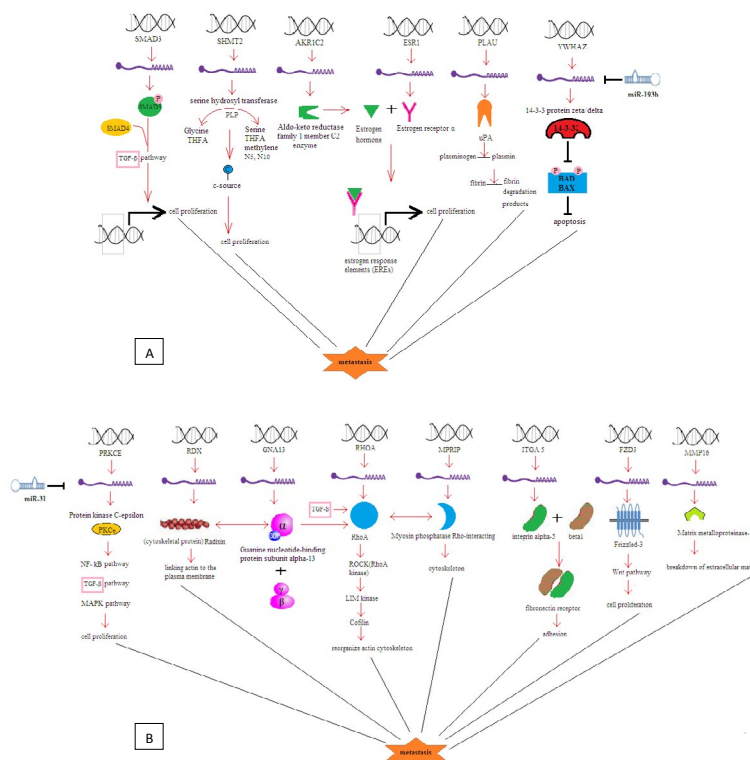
SMAD3
SMAD3
P
SMAD4
TGF-β pathway
cell proliferation

SHMT2
serine hydroxyl transferase
PLP
Glycine THFA
Serine THFA methylene N5, N10
c-source
cell proliferation

AKR1C2
Aldo-keto reductase family 1 member C2 enzyme

ESR1
Estrogen hormone
+
Estrogen receptor α
estrogen response elements (EREs)
cell proliferation

PLAU
uPA
plasminogen → plasmin
fibrin → fibrin degradation products

YWHAZ
miR-193b
14-3-3 protein zeta/delta
14-3-3
P P
BAD
BAX
apoptosis

A

metastasis

PRKCE
miR-31
Protein kinase C-epsilon
PKCε
NF- kB pathway
TGF-β pathway
MAPK pathway
cell proliferation

RDX
(cytoskeletal protein) Radixin
linking actin to the plasma membrane

GNA13
α
GDP
Guanine nucleotide-binding protein subunit alpha-13
+
γ
β

RHOA
TGF-β
RhoA
ROCK(RhoA kinase)
LIM kinase
Cofilin
reorganize actin cytoskeleton

MPRIP
Myosin phosphatase Rho-interacting
cytoskeleton

ITGA 5
integrin alpha-5
+
beta1
fibronectin receptor
adhesion

FZD3
Frizzled-3
Wnt pathway
cell proliferation

MMP16
Matrix metalloproteinase-
breakdown of extracellular ma

B

metastasis